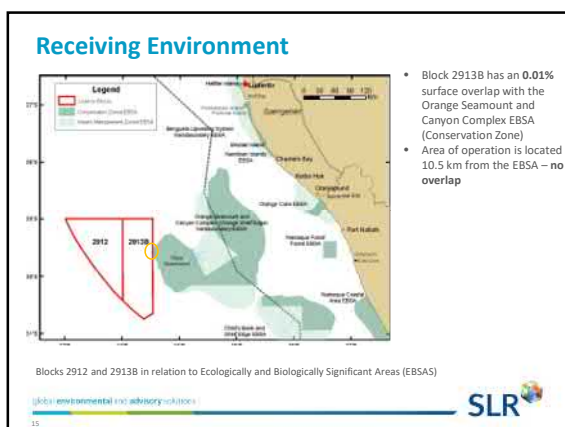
Receiving Environment

Legend

2912

2913B

Luderitz

Chameis Bay

Port Nolloth

• Block 2913B has an **0.01%** surface overlap with the Orange Seamount and Canyon Complex EBSA (Conservation Zone)
• Area of operation is located 10.5 km from the EBSA – **no overlap**

Blocks 2912 and 2913B in relation to Ecologically and Biologically Significant Areas (EBSAS)

global environmental and advisory solutions

SLR

15